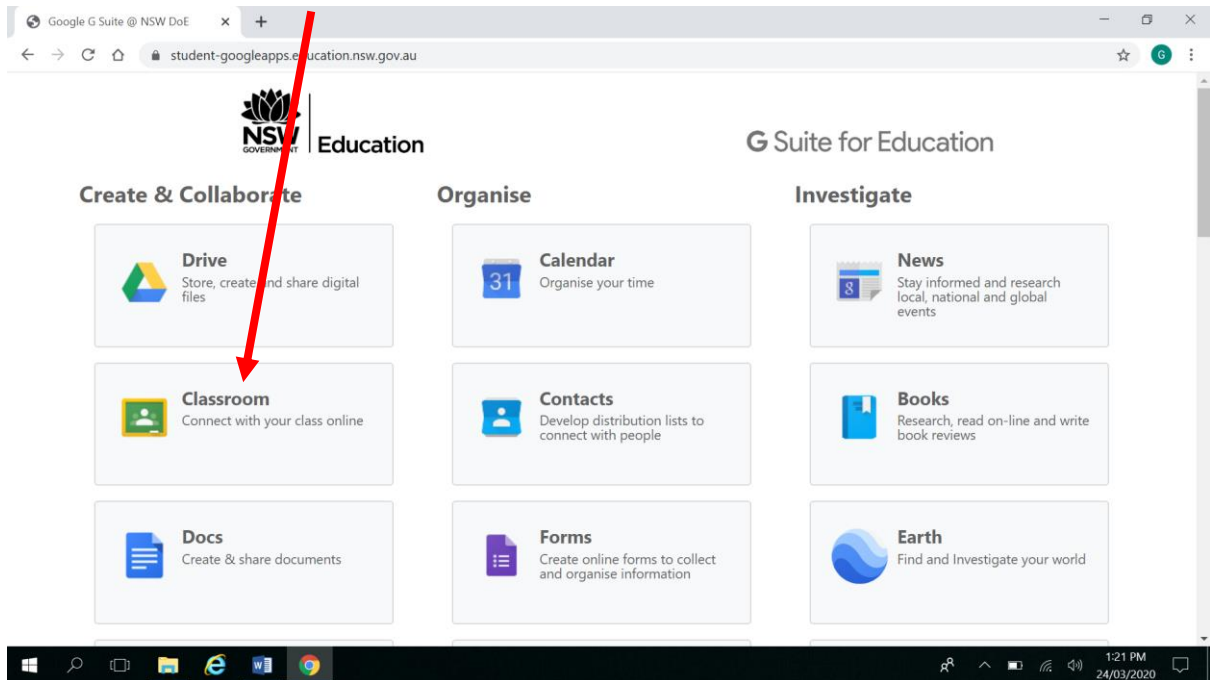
Google G Suite @ NSW DoE

student-googleapps.education.nsw.gov.au

G

NSW GOVERNMENT Education

G Suite for Education

Create & Collaborate

Organise

Investigate

Drive
Store, create and share digital files

Calendar
31
Organise your time

News
Stay informed and research local, national and global events

Classroom
Connect with your class online

Contacts
Develop distribution lists to connect with people

Books
Research, read on-line and write book reviews

Docs
Create & share documents

Forms
Create online forms to collect and organise information

Earth
Find and Investigate your world

1:21 PM
24/03/2020